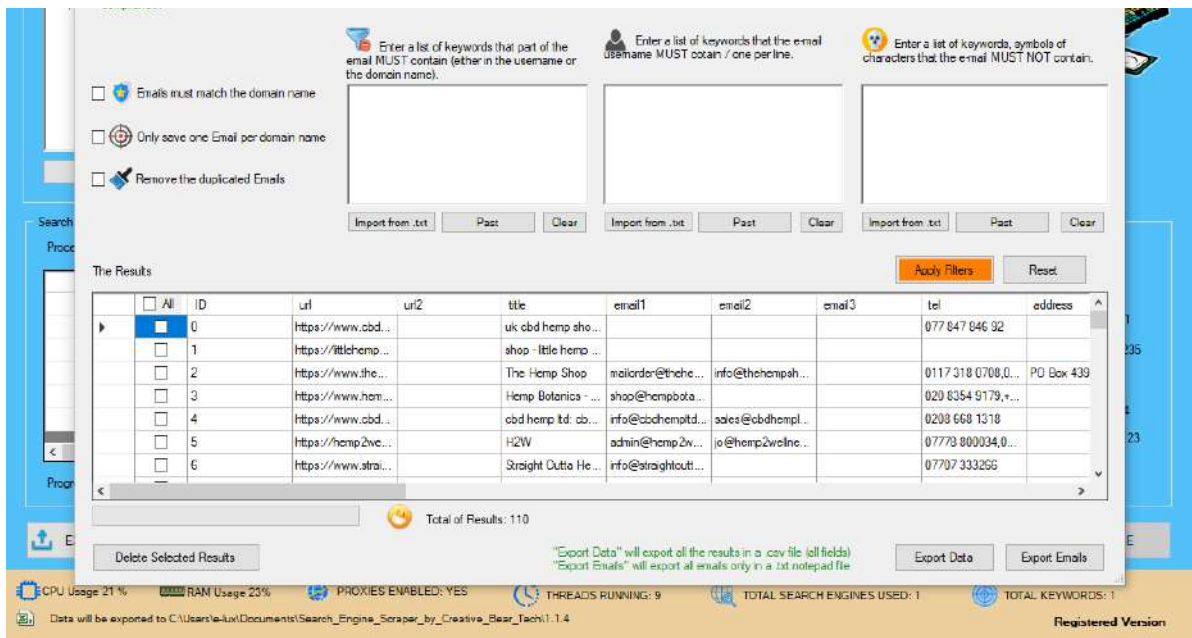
Enter a list of keywords that part of the email MUST contain (either in the username or the domain name).

Enter a list of keywords that the e-mail username MUST cotain / one per line.

Enter a list of keywords, symbols of characters that the e-mail MUST NOT contain.

Emails must match the domain name

Only save one Email per domain name

Remove the duplicated Emails

Import from .txt | Past | Clear

Import from .txt | Past | Clear

Import from .txt | Past | Clear

Search

Proce

The Results

Apply Filters

Reset

| All | ID | url | url2 | title | email1 | email2 | email3 | tel | address |
|---|---|---|---|---|---|---|---|---|---|
| | 0 | https://www.cbd... | | uk cbd hemp sho... | | | | 077 847 846 92 | |
| | 1 | https://littlehemp... | | shop - little hemp ... | | | | | |
| | 2 | https://www.the... | | The Hemp Shop | mailorder@thehe... | info@thehempsh... | | 0117 318 0708,0... | PO Box 439 |
| | 3 | https://www.hem... | | Hemp Botanics - ... | shop@hempbota... | | | 020 8354 9179,+... | |
| | 4 | https://www.cbd... | | cbd hemp ltd: cb... | info@cbdhempltd... | sales@cbdhempl... | | 0208 668 1318 | |
| | 5 | https://hemp2we... | | H2W | admin@hemp2w... | jo@hemp2wellne... | | 07778 800034,0... | |
| | 6 | https://www.strai... | | Straight Outta He... | info@straightoutt... | | | 07707 333266 | |

Progr

Total of Results: 110

Delete Selected Results

"Export Data" will export all the results in a .csv file (all fields)
"Export Emails" will export all emails only in a .txt notepad file

Export Data

Export Emails

1

235

23

E

CPU Usage 21 %

RAM Usage 23%

PROXIES ENABLED: YES

THREADS RUNNING: 9

TOTAL SEARCH ENGINES USED: 1

TOTAL KEYWORDS: 1

Data will be exported to C:\Users\e-lux\Documents\Search_Engine_Scraper_by_Creative_Bear_Tech\1.1.4

Registered Version